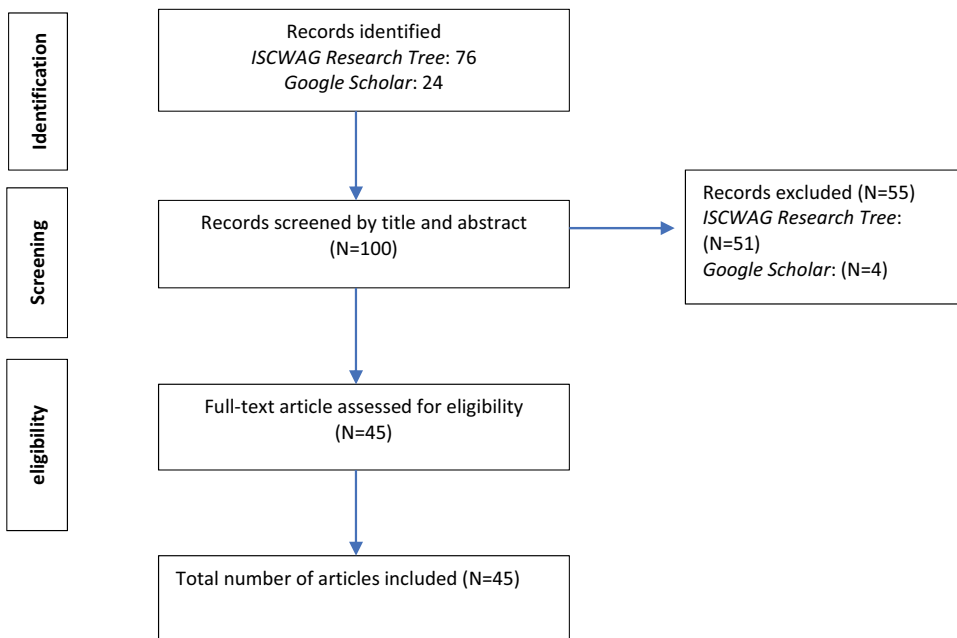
Identification

Records identified
ISCWAG Research Tree: 76
Google Scholar: 24

Screening

Records screened by title and abstract
(N=100)

Records excluded (N=55)
ISCWAG Research Tree: (N=51)
Google Scholar: (N=4)

eligibility

Full-text article assessed for eligibility
(N=45)

Total number of articles included (N=45)